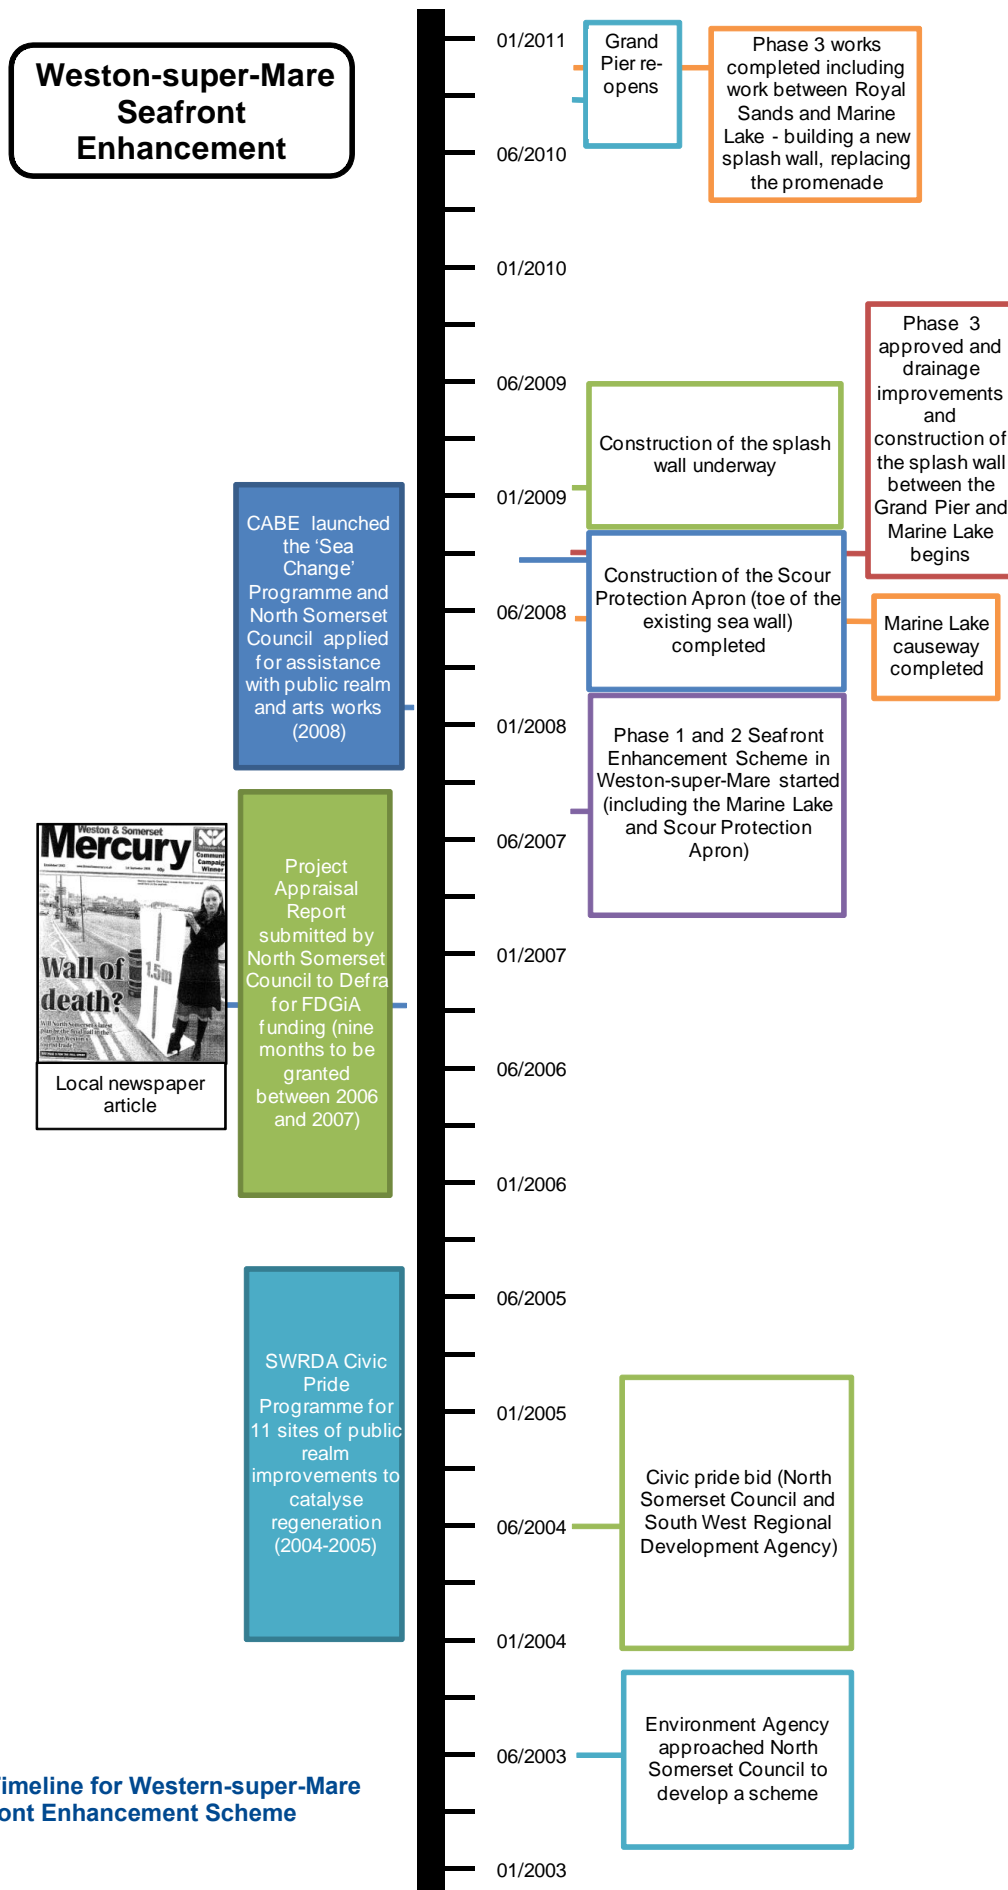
Weston-super-Mare Seafront Enhancement

01/2011

Grand Pier re-opens

Phase 3 works completed including work between Royal Sands and Marine Lake - building a new splash wall, replacing the promenade

06/2010

01/2010

Phase 3 approved and drainage improvements and construction of the splash wall between the Grand Pier and Marine Lake begins

06/2009

Construction of the splash wall underway

01/2009

CABE launched the 'Sea Change' Programme and North Somerset Council applied for assistance with public realm and arts works (2008)

06/2008

Construction of the Scour Protection Apron (toe of the existing sea wall) completed

Marine Lake causeway completed

01/2008

Phase 1 and 2 Seafront Enhancement Scheme in Weston-super-Mare started (including the Marine Lake and Scour Protection Apron)

06/2007

Weston & Somerset Mercury

Wall of death?

1.5m

Local newspaper article

Project Appraisal Report submitted by North Somerset Council to Defra for FDGiA funding (nine months to be granted between 2006 and 2007)

01/2007

06/2006

01/2006

06/2005

SWRDA Civic Pride Programme for 11 sites of public realm improvements to catalyse regeneration (2004-2005)

01/2005

Civic pride bid (North Somerset Council and South West Regional Development Agency)

06/2004

01/2004

Environment Agency approached North Somerset Council to develop a scheme

06/2003

imeline for Western-super-Mare ont Enhancement Scheme

01/2003